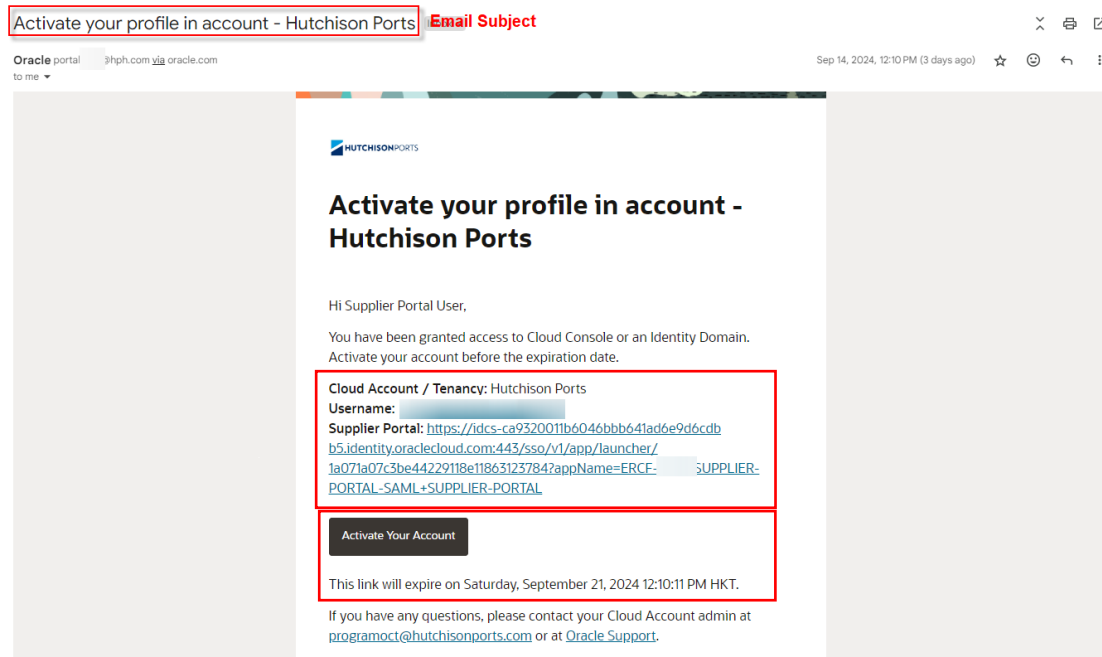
Activate your profile in account - Hutchison Ports
Email Subject

Oracle portal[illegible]@hph.com via oracle.com
to me

Sep 14, 2024, 12:10 PM (3 days ago)

HUTCHISONPORTS

Activate your profile in account - Hutchison Ports

Hi Supplier Portal User,

You have been granted access to Cloud Console or an Identity Domain. Activate your account before the expiration date.

Cloud Account / Tenancy: Hutchison Ports
Username: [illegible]
Supplier Portal: https://idcs-ca9320011b6046bbb641ad6e9d6cdbb5.identity.oraclecloud.com:443/sso/v1/app/launcher/1a071a07c3be44229118e11863123784?appName=ERCF-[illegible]SUPPLIER-PORTAL-SAML+SUPPLIER-PORTAL

Activate Your Account

This link will expire on Saturday, September 21, 2024 12:10:11 PM HKT.

If you have any questions, please contact your Cloud Account admin at programoct@hutchisonports.com or at Oracle Support.